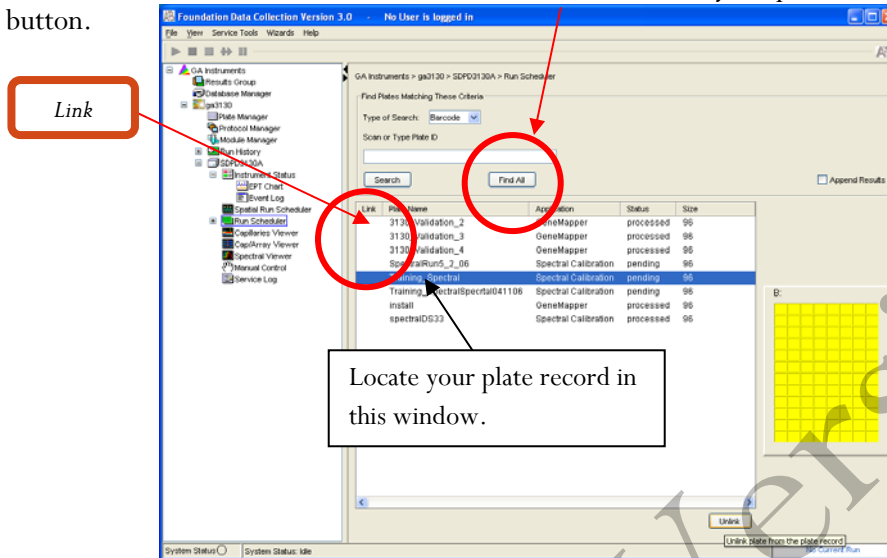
button.

Link

Foundation Data Collection Version 3.0 - No User is logged in

File View Service Tools Wizards Help

GA Instruments
Results Group
Database Manager
ga3130
Plate Manager
Protocol Manager
Module Manager
Run History
SDPD3130A
Instrument Status
EPT Chart
Event Log
Spatial Run Scheduler
Run Scheduler
Capillaries Viewer
Cap/Array Viewer
Spectral Viewer
Manual Control
Service Log

GA Instruments > ga3130 > SDPD3130A > Run Scheduler

Find Plates Matching These Criteria

Type of Search: Barcode

Scan or Type Plate ID

Search

Find All

Append Results

| Link | Plate Name | Application | Status | Size |
|---|---|---|---|---|
| | 3130 Validation_2 | GeneMapper | processed | 96 |
| | 3130 Validation_3 | GeneMapper | processed | 96 |
| | 3130 Validation_4 | GeneMapper | processed | 96 |
| | SpectralRun5_2_06 | Spectral Calibration | pending | 96 |
| | Training_Spectral | Spectral Calibration | pending | 96 |
| | Training_SpectralSpecrtal041106 | Spectral Calibration | pending | 96 |
| | install | GeneMapper | processed | 96 |
| | spectralDS33 | Spectral Calibration | processed | 96 |

B:

Locate your plate record in this window.

Unlink

Unlink plate from the plate record

No Current Run

System Status

System Status: Idle